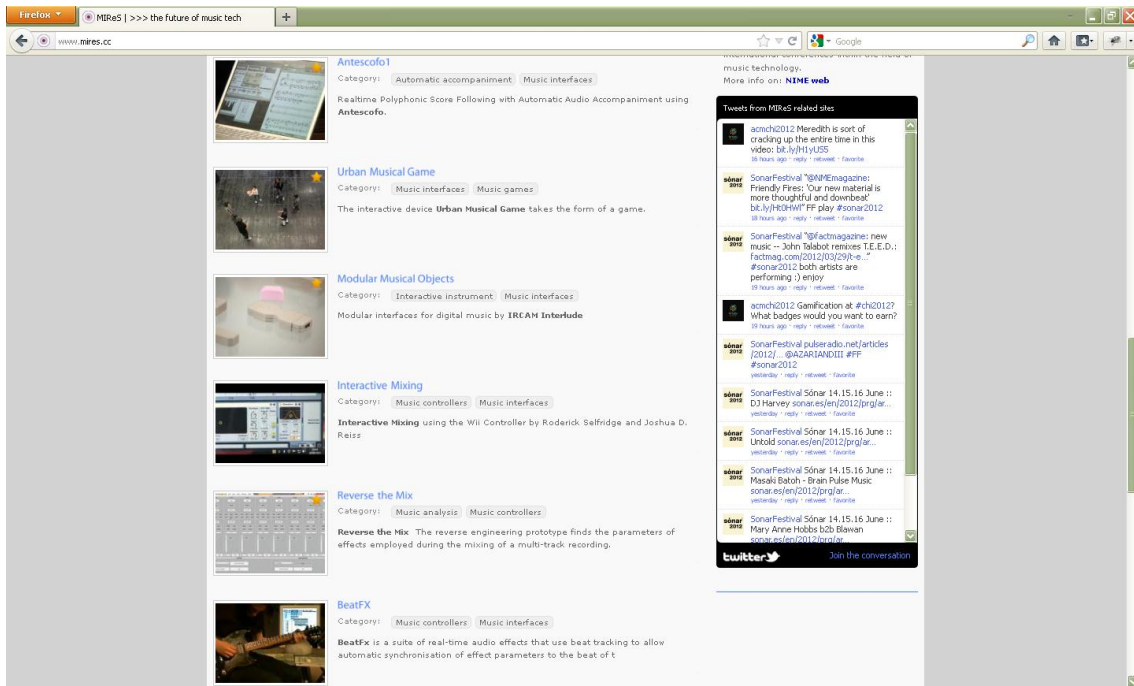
Firefox
MIReS | >>> the future of music tech
+
www.mires.cc
Google

Antescofo1
Category: Automatic accompaniment Music interfaces
Realtime Polyphonic Score Following with Automatic Audio Accompaniment using Antescofo.

Urban Musical Game
Category: Music interfaces Music games
The interactive device Urban Musical Game takes the form of a game.

Modular Musical Objects
Category: Interactive instrument Music interfaces
Modular interfaces for digital music by IRCAM Interlude

Interactive Mixing
Category: Music controllers Music interfaces
Interactive Mixing using the Wii Controller by Roderick Selfridge and Joshua D. Reiss

Reverse the Mix
Category: Music analysis Music controllers
Reverse the Mix The reverse engineering prototype finds the parameters of effects employed during the mixing of a multi-track recording.

BeatFX
Category: Music controllers Music interfaces
BeatFx is a suite of real-time audio effects that use beat tracking to allow automatic synchronisation of effect parameters to the beat of t

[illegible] music technology.
More info on: NIME web

Tweets from MIReS related sites

acmchi2012 Meredith is sort of cracking up the entire time in this video: bit.ly/H1yU55
16 hours ago · reply · retweet · favorite

sónar 2012 SonarFestival "@NMEmagazine: Friendly Fires: 'Our new material is more thoughtful and downbeat' bit.ly/Ht0HWf" FF play #sonar2012
18 hours ago · reply · retweet · favorite

sónar 2012 SonarFestival "@factmagazine: new music -- John Talabot remixes T.E.E.D.: factmag.com/2012/03/29/t-e..." #sonar2012 both artists are performing :) enjoy
19 hours ago · reply · retweet · favorite

acmchi2012 Gamification at #chi2012? What badges would you want to earn?
19 hours ago · reply · retweet · favorite

sónar 2012 SonarFestival pulseradio.net/articles/2012/... @AZARIANDIII #FF #sonar2012
yesterday · reply · retweet · favorite

sónar 2012 SonarFestival Sónar 14.15.16 June :: DJ Harvey sonar.es/en/2012/prg/ar...
yesterday · reply · retweet · favorite

sónar 2012 SonarFestival Sónar 14.15.16 June :: Untold sonar.es/en/2012/prg/ar...
yesterday · reply · retweet · favorite

sónar 2012 SonarFestival Sónar 14.15.16 June :: Masaki Batoh - Brain Pulse Music sonar.es/en/2012/prg/ar...
yesterday · reply · retweet · favorite

sónar 2012 SonarFestival Sónar 14.15.16 June :: Mary Anne Hobbs b2b Blawan sonar.es/en/2012/prg/ar...

twitter
Join the conversation